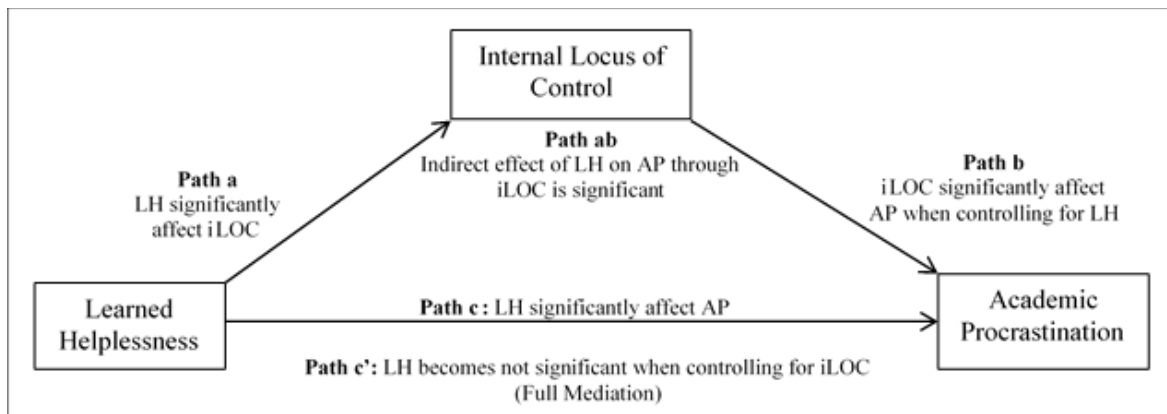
Internal Locus of Control

Path ab
Indirect effect of LH on AP through iLOC is significant

Path a
LH significantly affect iLOC

Path b
iLOC significantly affect AP when controlling for LH

Learned Helplessness

Path c : LH significantly affect AP

Academic Procrastination

Path c': LH becomes not significant when controlling for iLOC (Full Mediation)